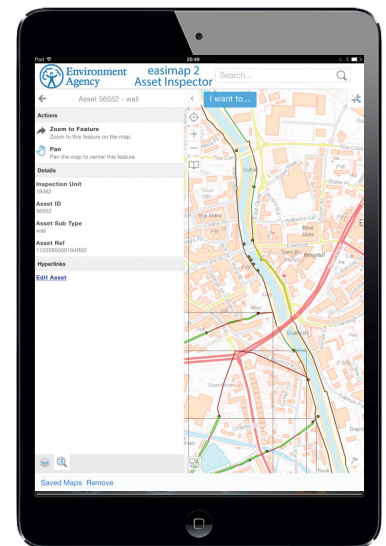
iPad 20:49

Environment Agency

easimap 2 Asset Inspector

Search...

Asset 56552 - wall

I want to...

Actions

Zoom to Feature
Zoom to this feature on the map.

Pan
Pan the map to center this feature.

Details

Inspection Unit
18482

Asset ID
56552

Asset Sub Type
wall

Asset Ref
11223850000104R02

Hyperlinks

Edit Asset

Saved Maps Remove